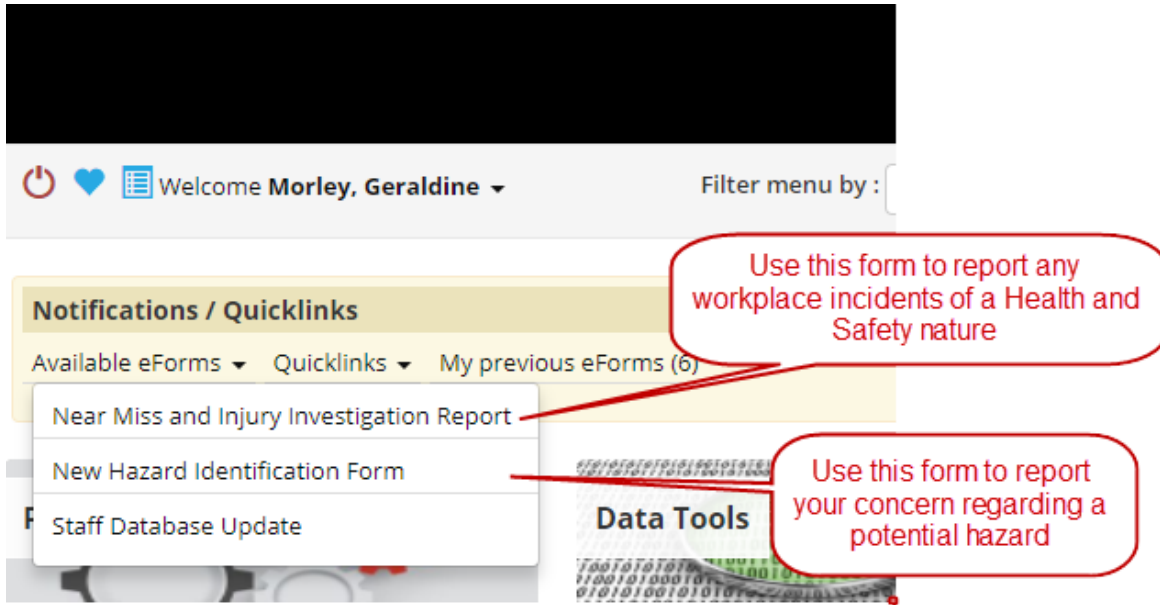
Welcome **Morley, Geraldine**

Filter menu by :

Use this form to report any workplace incidents of a Health and Safety nature

Notifications / Quicklinks

Available eForms Quicklinks My previous eForms (6)

Near Miss and Injury Investigation Report

New Hazard Identification Form

Staff Database Update

Data Tools

Use this form to report your concern regarding a potential hazard